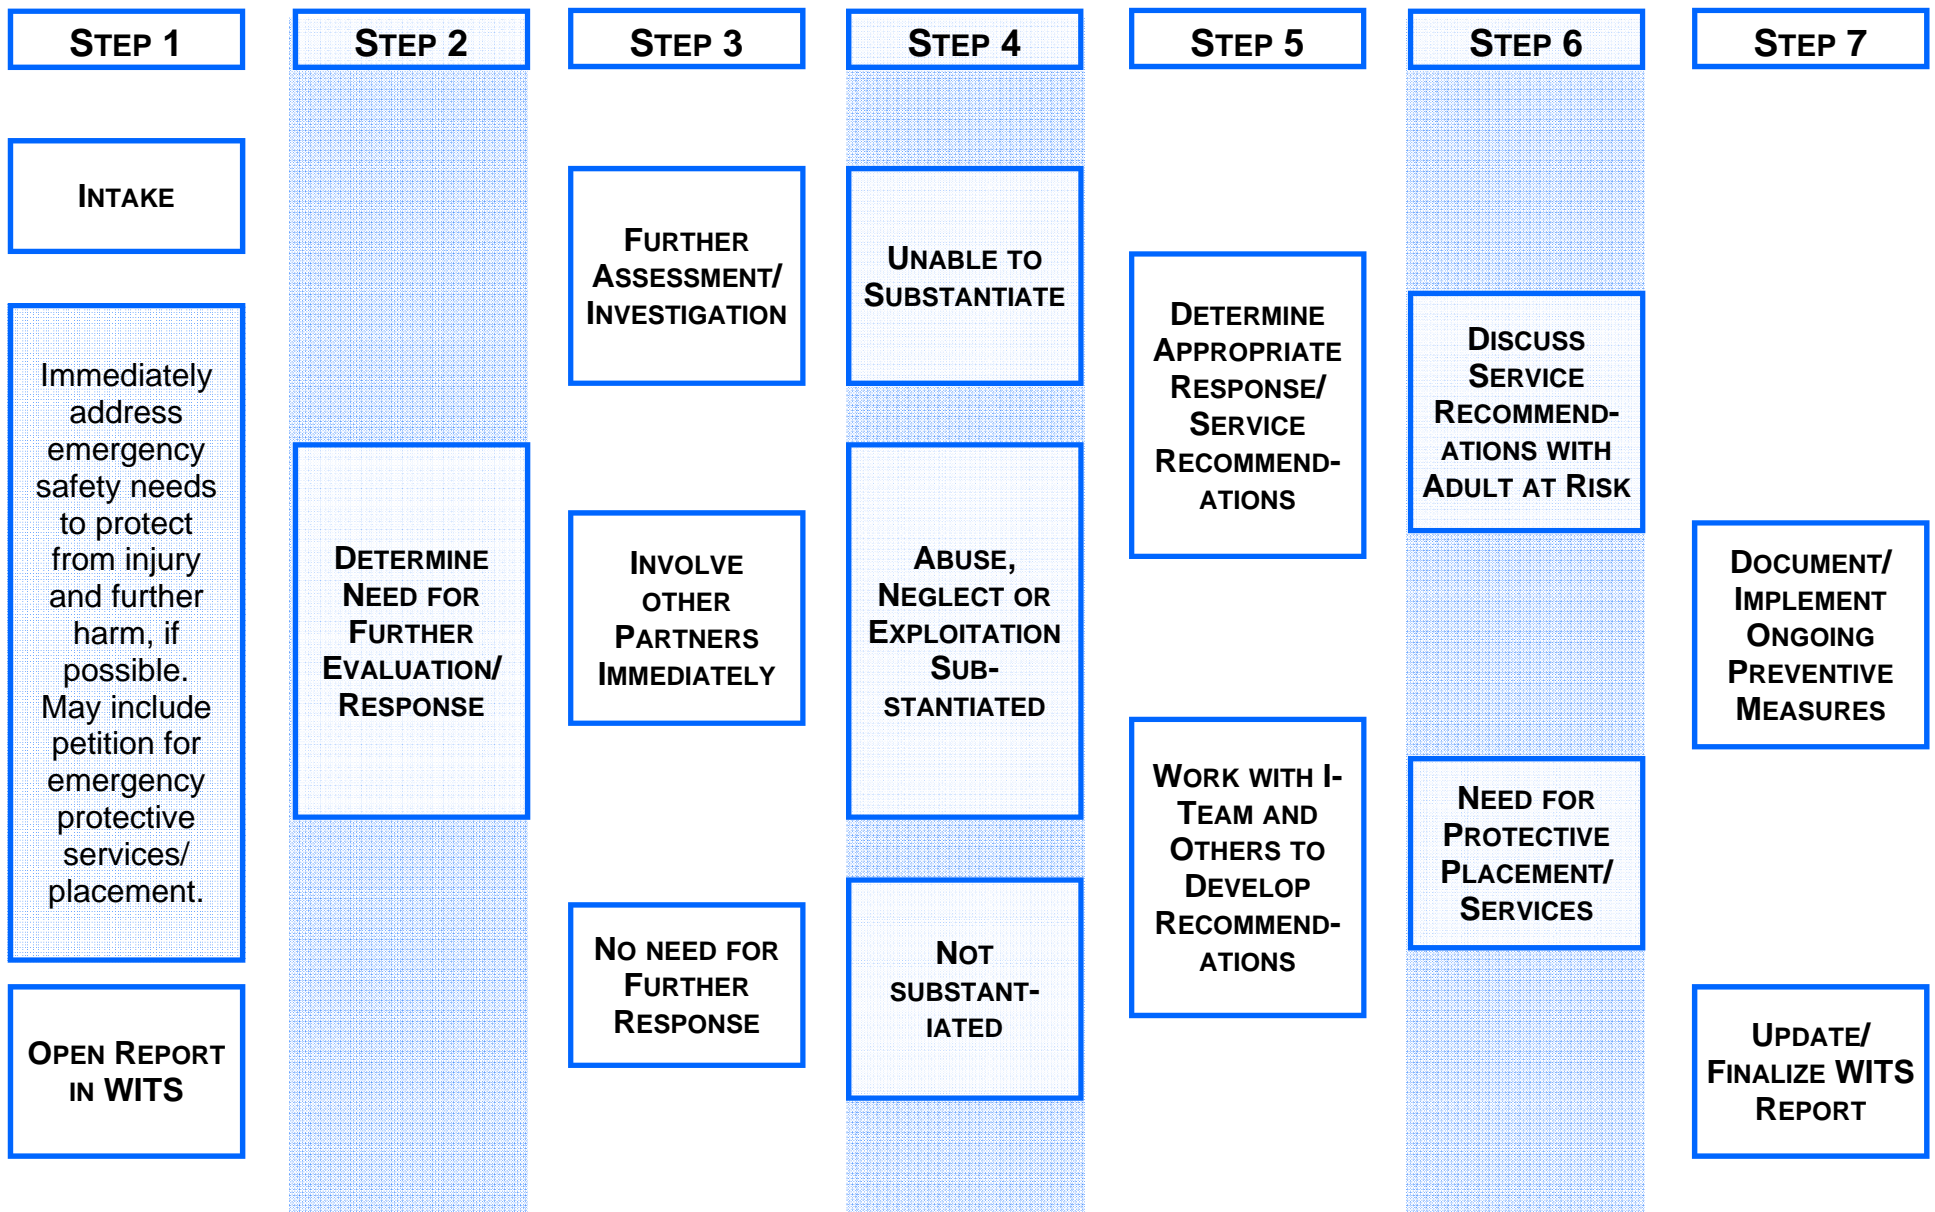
STEP 1

INTAKE

Immediately address emergency safety needs to protect from injury and further harm, if possible. May include petition for emergency protective services/ placement.

OPEN REPORT IN WITS

STEP 2

DETERMINE NEED FOR FURTHER EVALUATION/ RESPONSE

STEP 3

FURTHER ASSESSMENT/ INVESTIGATION

INVOLVE OTHER PARTNERS IMMEDIATELY

NO NEED FOR FURTHER RESPONSE

STEP 4

UNABLE TO SUBSTANTIATE

ABUSE, NEGLECT OR EXPLOITATION SUB-STANTIATED

NOT SUBSTANT-IATED

STEP 5

DETERMINE APPROPRIATE RESPONSE/ SERVICE RECOMMEND-ATIONS

WORK WITH I-TEAM AND OTHERS TO DEVELOP RECOMMEND-ATIONS

STEP 6

DISCUSS SERVICE RECOMMEND-ATIONS WITH ADULT AT RISK

NEED FOR PROTECTIVE PLACEMENT/ SERVICES

STEP 7

DOCUMENT/ IMPLEMENT ONGOING PREVENTIVE MEASURES

UPDATE/ FINALIZE WITS REPORT